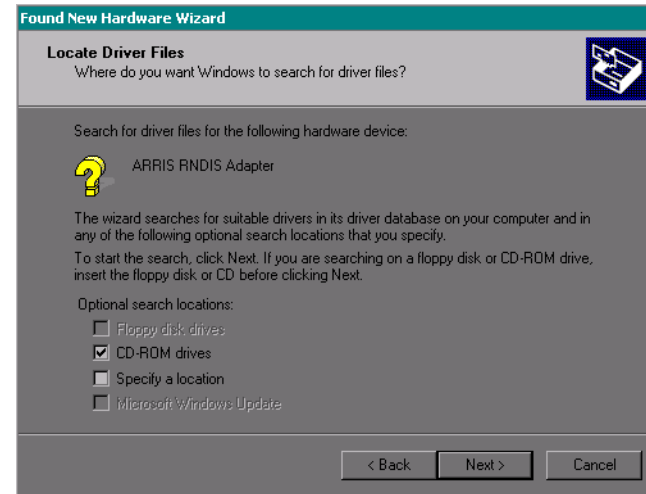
Found New Hardware Wizard

Locate Driver Files
Where do you want Windows to search for driver files?

Search for driver files for the following hardware device:

ARRIS RNDIS Adapter

The wizard searches for suitable drivers in its driver database on your computer and in any of the following optional search locations that you specify.

To start the search, click Next. If you are searching on a floppy disk or CD-ROM drive, insert the floppy disk or CD before clicking Next.

Optional search locations:

☐ Floppy disk drives
☑ CD-ROM drives
☐ Specify a location
☐ Microsoft Windows Update

< Back | Next > | Cancel